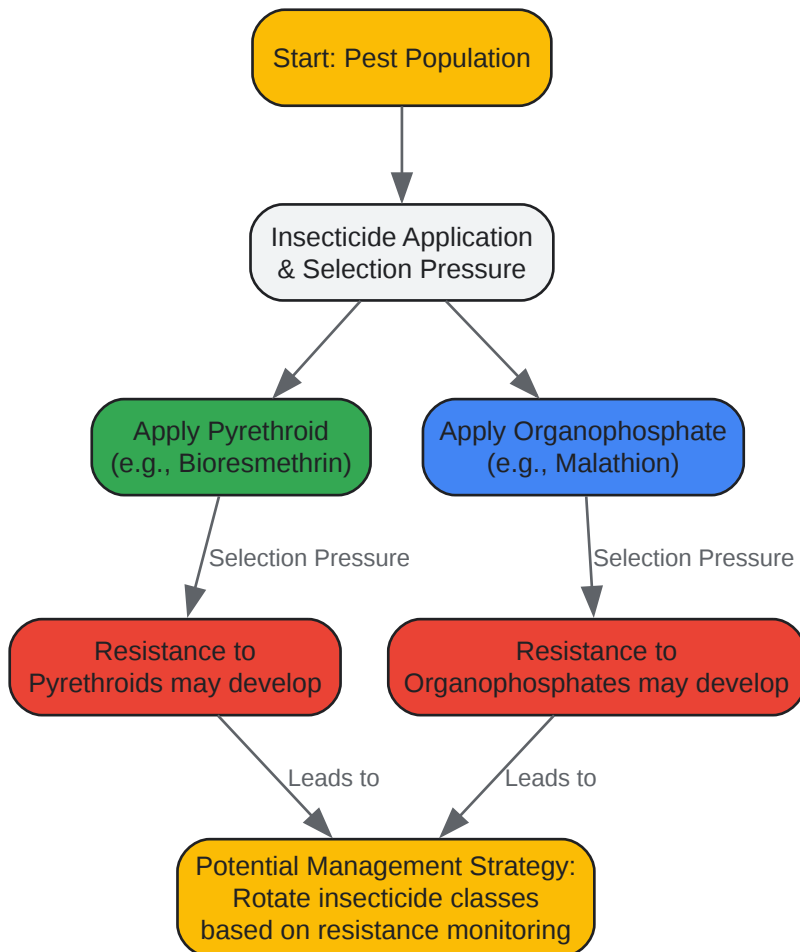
Start: Pest Population

Insecticide Application & Selection Pressure

Apply Pyrethroid (e.g., Bioresmethrin)

Apply Organophosphate (e.g., Malathion)

Selection Pressure

Selection Pressure

Resistance to Pyrethroids may develop

Resistance to Organophosphates may develop

Leads to

Leads to

Potential Management Strategy: Rotate insecticide classes based on resistance monitoring